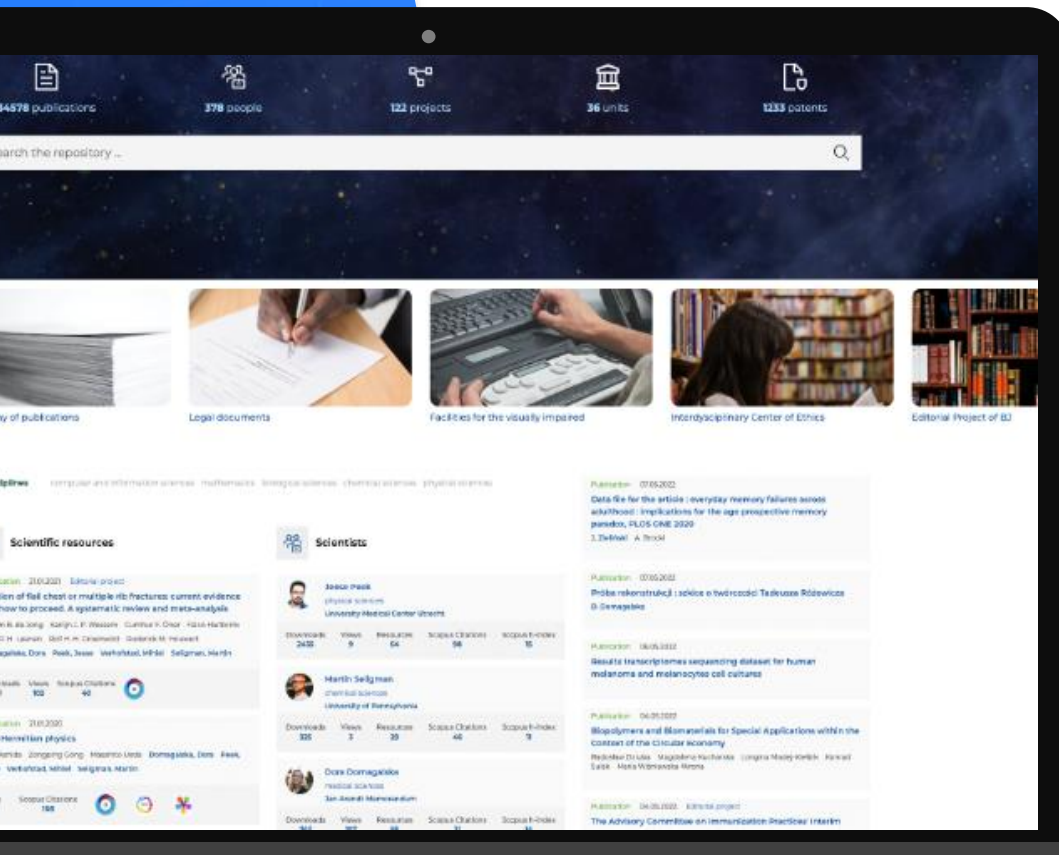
34578 publications
378 people
122 projects
36 units
1233 patents

arch the repository ...

y of publications
Legal documents
Facilities for the visually impaired
Interdyscyplinary Center of Ethics
Editorial Project of BJ

Scientific resources

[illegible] 21.01.2021 Editorial project
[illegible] of flail chest or multiple rib fractures: current evidence how to proceed. A systematic review and meta-analysis

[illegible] 21.01.2020
Hermitian physics

Scientists

Jesse Peek
physical sciences
University Medical Center Utrecht
Downloads 2438 Views 9 Resources 64 Scopus Citations 98 Scopus h-index 15

Martin Seligman
chemical sciences
University of Pennsylvania
Downloads 335 Views 3 Resources 39 Scopus Citations 40 Scopus h-index 9

Dora Domagalska
medical sciences
San Anselli Monseratum

Publication 07.05.2022
Data file for the article : everyday memory failures across adulthood : implications for the age prospective memory paradox, PLOS ONE 2020
J. Zieliński A. Brozek

Publication 07.05.2022
Próba rekonstrukcji : szkice o twórczości Tadeusza Różewicza
D. Domagalska

Publication 06.05.2022
Results transcriptomes sequencing dataset for human melanoma and melanocytes cell cultures

Publication 04.05.2022
Biopolymers and Biomaterials for Special Applications within the Context of the Circular Economy

Publication 04.05.2022 Editorial project
The Advisory Committee on Immunization Practices' Interim